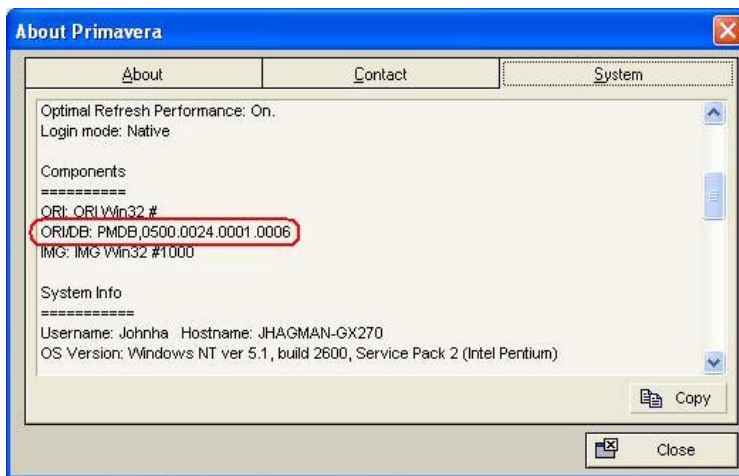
About Primavera

About | Contact | System

Optimal Refresh Performance: On.
Login mode: Native

Components
==========
ORI: ORI Win32 #
ORI/DB: PMDB,0500.0024.0001.0006
IMG: IMG Win32 #1000

System Info
===========
Username: Johnha Hostname: JHAGMAN-GX270
OS Version: Windows NT ver 5.1, build 2600, Service Pack 2 (Intel Pentium)

Copy

Close